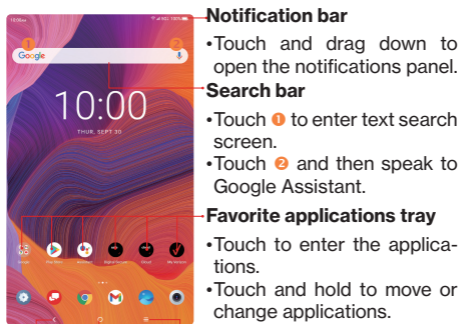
100%

Google

10:00

THU, SEPT 30

Notification bar

•Touch and drag down to open the notifications panel.

Search bar

•Touch ❶ to enter text search screen.

•Touch ❷ and then speak to Google Assistant.

Favorite applications tray

•Touch to enter the applications.

•Touch and hold to move or change applications.